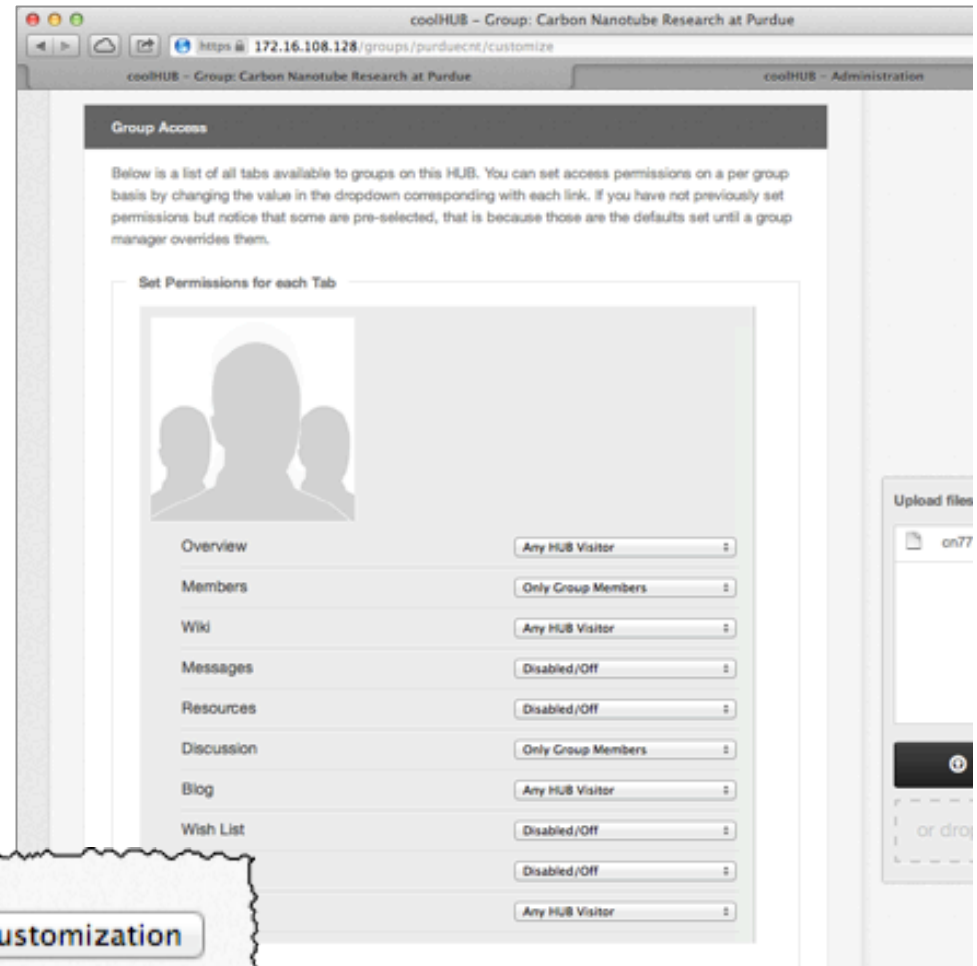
coolHUB – Group: Carbon Nanotube Research at Purdue

https 172.16.108.128/groups/purduecnt/customize

coolHUB – Group: Carbon Nanotube Research at Purdue

coolHUB – Administration

Group Access

Below is a list of all tabs available to groups on this HUB. You can set access permissions on a per group basis by changing the value in the dropdown corresponding with each link. If you have not previously set permissions but notice that some are pre-selected, that is because those are the defaults set until a group manager overrides them.

Set Permissions for each Tab

| | |
|---|---|
| Overview | Any HUB Visitor |
| Members | Only Group Members |
| Wiki | Any HUB Visitor |
| Messages | Disabled/Off |
| Resources | Disabled/Off |
| Discussion | Only Group Members |
| Blog | Any HUB Visitor |
| Wish List | Disabled/Off |
| | Disabled/Off |
| | Any HUB Visitor |

ustomization

Upload files

cn77

or drop